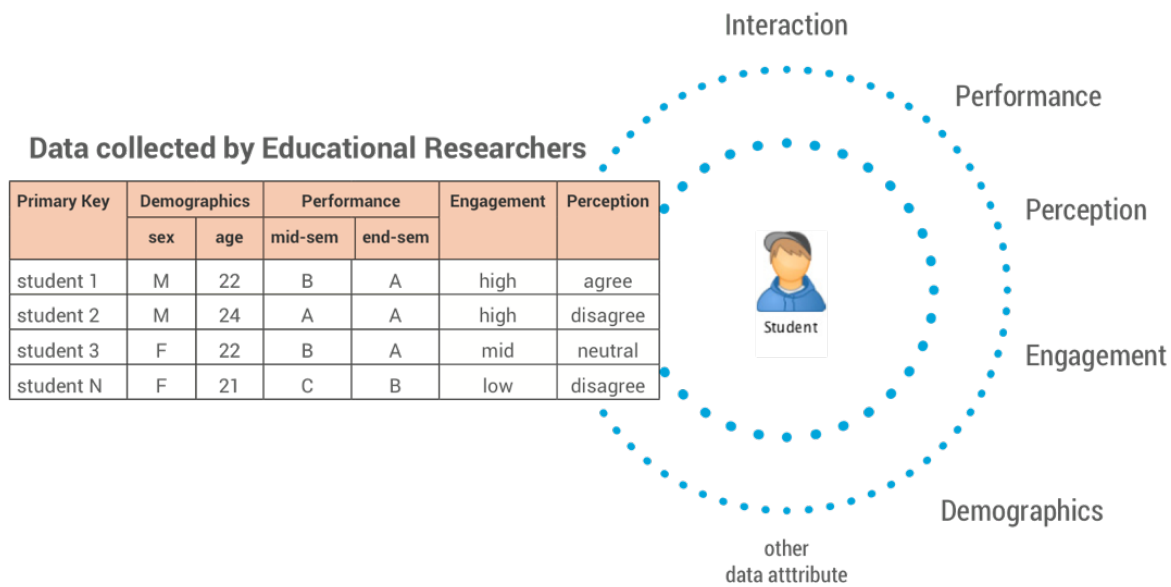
Interaction

Performance

Data collected by Educational Researchers

| Primary Key | Demographics | | Performance | | Engagement | Perception |
|---|---|---|---|---|---|---|
| | sex | age | mid-sem | end-sem | | |
| student 1 | M | 22 | B | A | high | agree |
| student 2 | M | 24 | A | A | high | disagree |
| student 3 | F | 22 | B | A | mid | neutral |
| student N | F | 21 | C | B | low | disagree |

Perception

Student

Engagement

Demographics

other
data atttribute